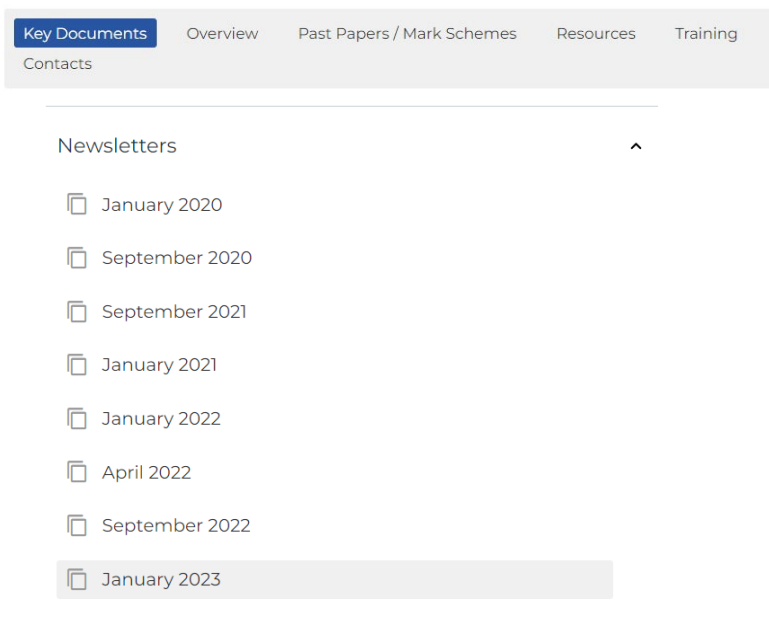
Key Documents Overview Past Papers / Mark Schemes Resources Training Contacts

Newsletters

January 2020

September 2020

September 2021

January 2021

January 2022

April 2022

September 2022

January 2023